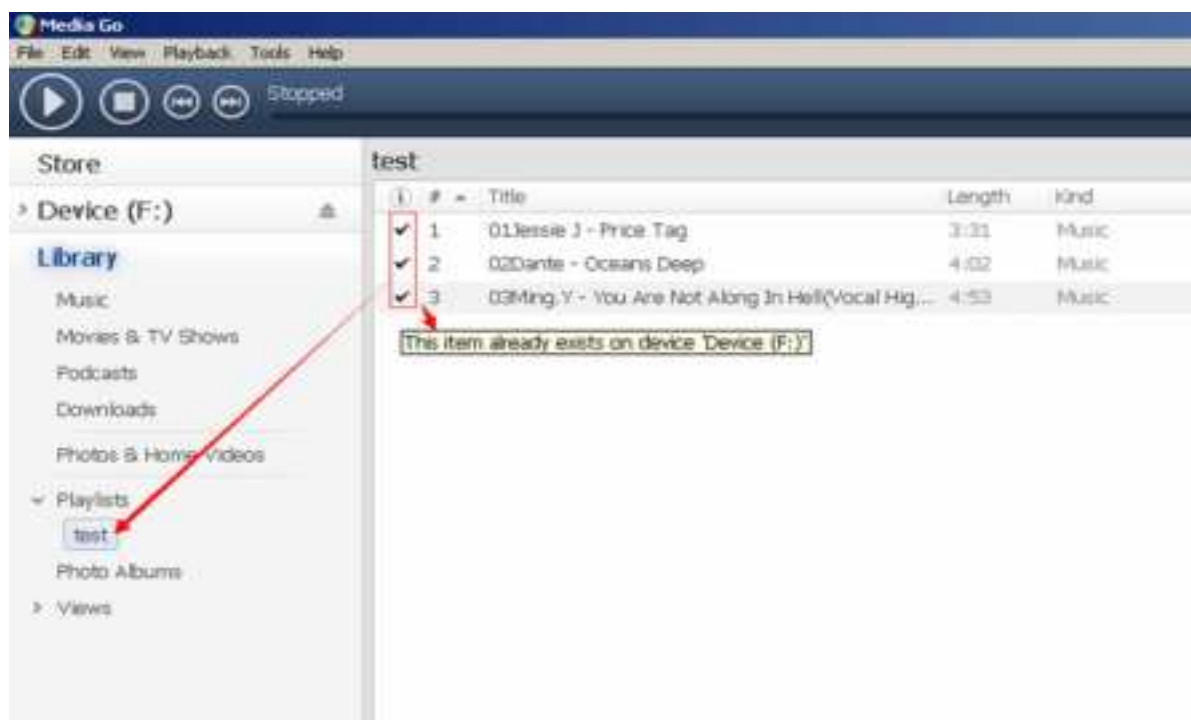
Media Go

File Edit View Playback Tools Help

Stopped

Store

Device (F:)

Library

Music

Movies & TV Shows

Podcasts

Downloads

Photos & Home Videos

Playlists

test

Photo Albums

Views

test

| i | # | Title | Length | Kind |
|---|---|---|---|---|
| ✔ | 1 | 01Jessie J - Price Tag | 3:31 | Music |
| ✔ | 2 | 02Dante - Oceans Deep | 4:02 | Music |
| ✔ | 3 | 03Ming.Y - You Are Not Along In Hell(Vocal Hig... | 4:53 | Music |

This item already exists on device 'Device (F:)'